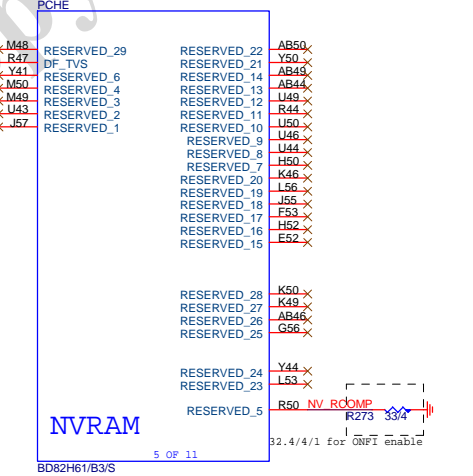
PCHE

M48 RESERVED_29
R47 DF_TVS
Y41 RESERVED_6
M50 RESERVED_4
M49 RESERVED_3
U43 RESERVED_2
J57 RESERVED_1

RESERVED_22 AB50
RESERVED_21 Y50
RESERVED_14 AB49
RESERVED_13 AB44
RESERVED_12 U49
RESERVED_11 R44
RESERVED_10 U50
RESERVED_9 U46
RESERVED_8 U44
RESERVED_7 H50
RESERVED_20 K46
RESERVED_19 L56
RESERVED_18 J55
RESERVED_17 F53
RESERVED_16 H52
RESERVED_15 E52

RESERVED_28 K50
RESERVED_27 K49
RESERVED_26 AB46
RESERVED_25 G56

RESERVED_24 Y44
RESERVED_23 L53

RESERVED_5 R50 NV_RCOMP
R273 33/4
32.4/4/1 for ONFI enable

NVRAM

5 OF 11

BD82H61/B3/S